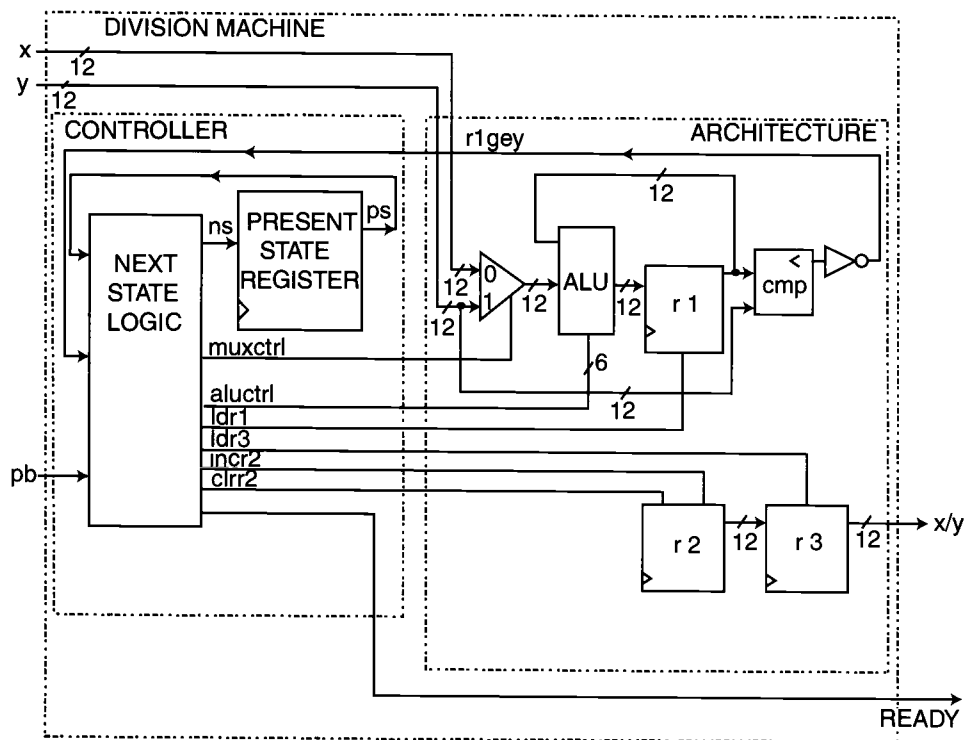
DIVISION MACHINE

x
12
y
12

CONTROLLER

ARCHITECTURE

r1gey

12

NEXT STATE LOGIC

ns

PRESENT STATE REGISTER

ps

0
1
12
12
12

ALU

12

r 1

<
cmp

muxctrl

6

aluctrl
ldr1
ldr3
incr2
clrr2

12

pb

r 2

12

r 3

12

x/y

READY